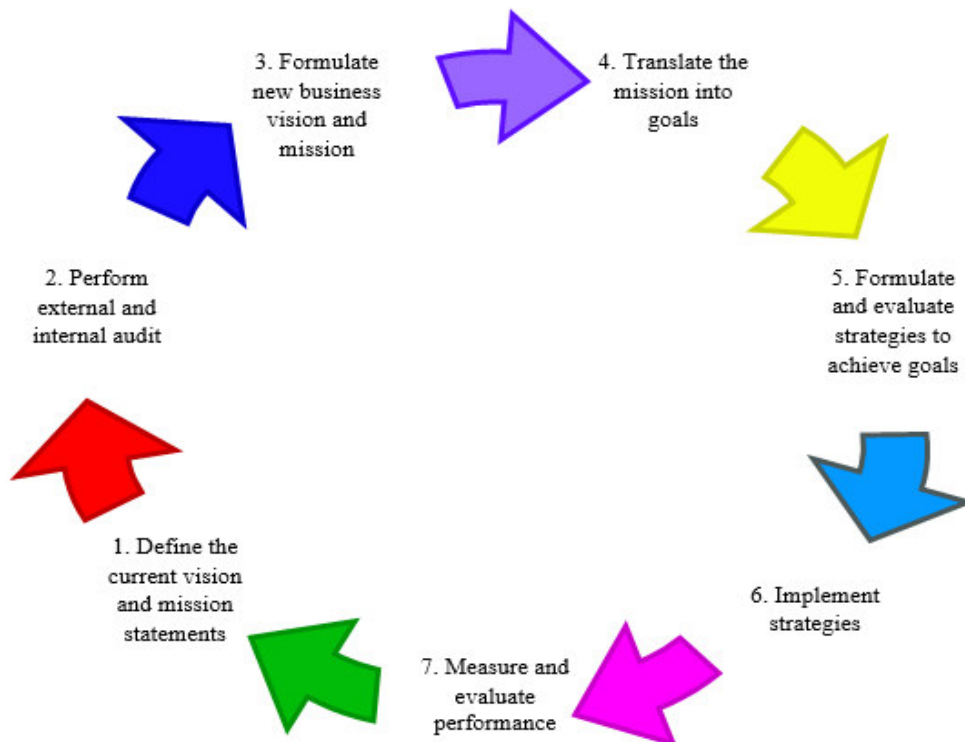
3. Formulate new business vision and mission

4. Translate the mission into goals

2. Perform external and internal audit

5. Formulate and evaluate strategies to achieve goals

1. Define the current vision and mission statements

6. Implement strategies

7. Measure and evaluate performance